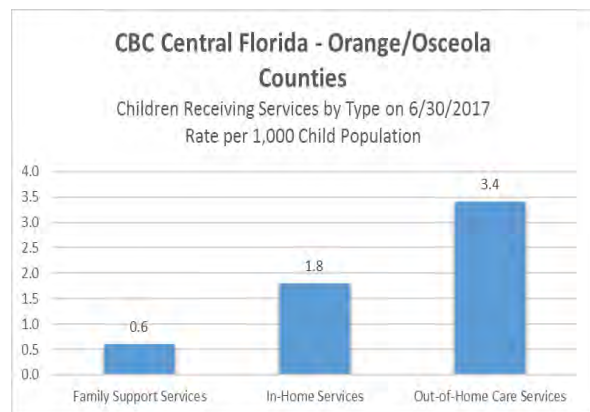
CBC Central Florida - Orange/Osceola Counties

Children Receiving Services by Type on 6/30/2017
Rate per 1,000 Child Population

4.0
3.5
3.0
2.5
2.0
1.5
1.0
0.5
0.0

0.6
1.8
3.4

Family Support Services
In-Home Services
Out-of-Home Care Services